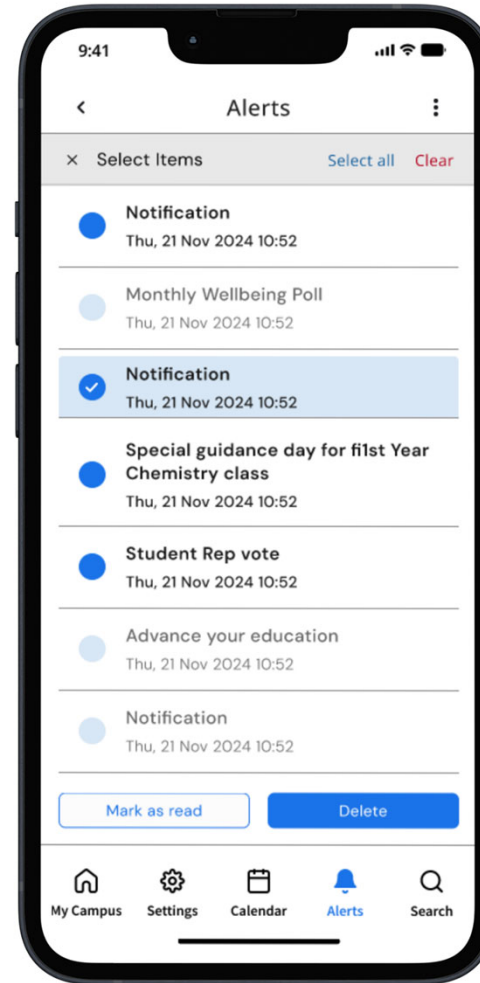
9:41

Alerts

Select Items Select all Clear

Notification
Thu, 21 Nov 2024 10:52

Monthly Wellbeing Poll
Thu, 21 Nov 2024 10:52

Notification
Thu, 21 Nov 2024 10:52

Special guidance day for fi1st Year Chemistry class
Thu, 21 Nov 2024 10:52

Student Rep vote
Thu, 21 Nov 2024 10:52

Advance your education
Thu, 21 Nov 2024 10:52

Notification
Thu, 21 Nov 2024 10:52

Mark as read
Delete

My Campus
Settings
Calendar
Alerts
Search